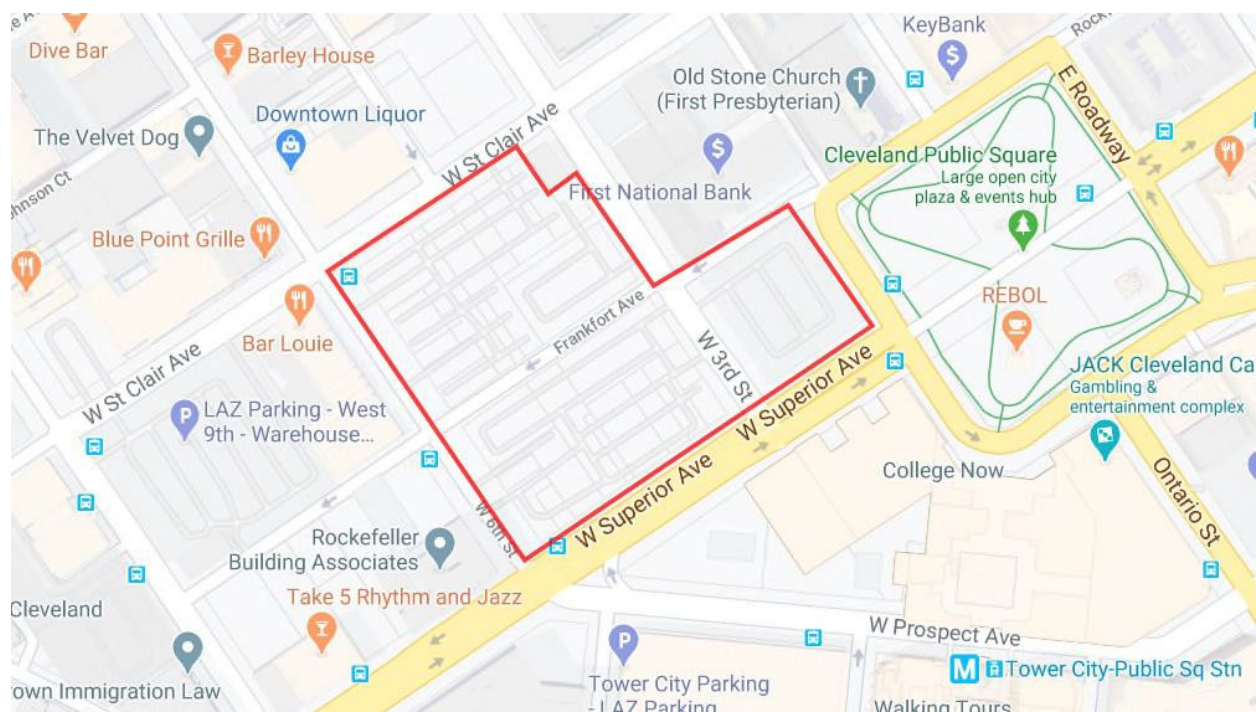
Dive Bar
Barley House
KeyBank
Old Stone Church
(First Presbyterian)
Downtown Liquor
The Velvet Dog
W St Clair Ave
E Roadway
Johnson Ct
First National Bank
Cleveland Public Square
Large open city plaza & events hub
Blue Point Grille
Frankfort Ave
REBOL
W 3rd St
Bar Louie
W St Clair Ave
W Superior Ave
JACK Cleveland Ca
Gambling & entertainment complex
LAZ Parking - West 9th - Warehouse...
W Superior Ave
College Now
Ontario St
W 6th St
Rockefeller Building Associates
Take 5 Rhythm and Jazz
Cleveland
W Prospect Ave
Tower City-Public Sq Stn
own Immigration Law
Tower City Parking
- LAZ Parking
Walking Tours